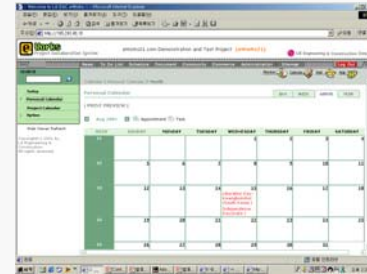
eWorks

eWorks21.com Demonstration and Test Project

Personal Calendar

Today
Personal Calendar
Project Calendar
Option

Hide Viewer Toolbar

MONDAY
TUESDAY
WEDNESDAY
THURSDAY
FRIDAY
SATURDAY

Appointment
Task

| | SUNDAY | MONDAY | TUESDAY | WEDNESDAY | THURSDAY | FRIDAY | SATURDAY |
|---|---|---|---|---|---|---|---|
| | | | | 1 | 2 | 3 | 4 |
| | | 6 | 7 | 8 | 9 | 10 | 11 |
| | | 13 | 14 | 15 | 16 | 17 | 18 |
| | | 20 | 21 | 22 | 23 | 24 | 25 |
| | | 27 | 28 | 29 | 30 | 31 | |